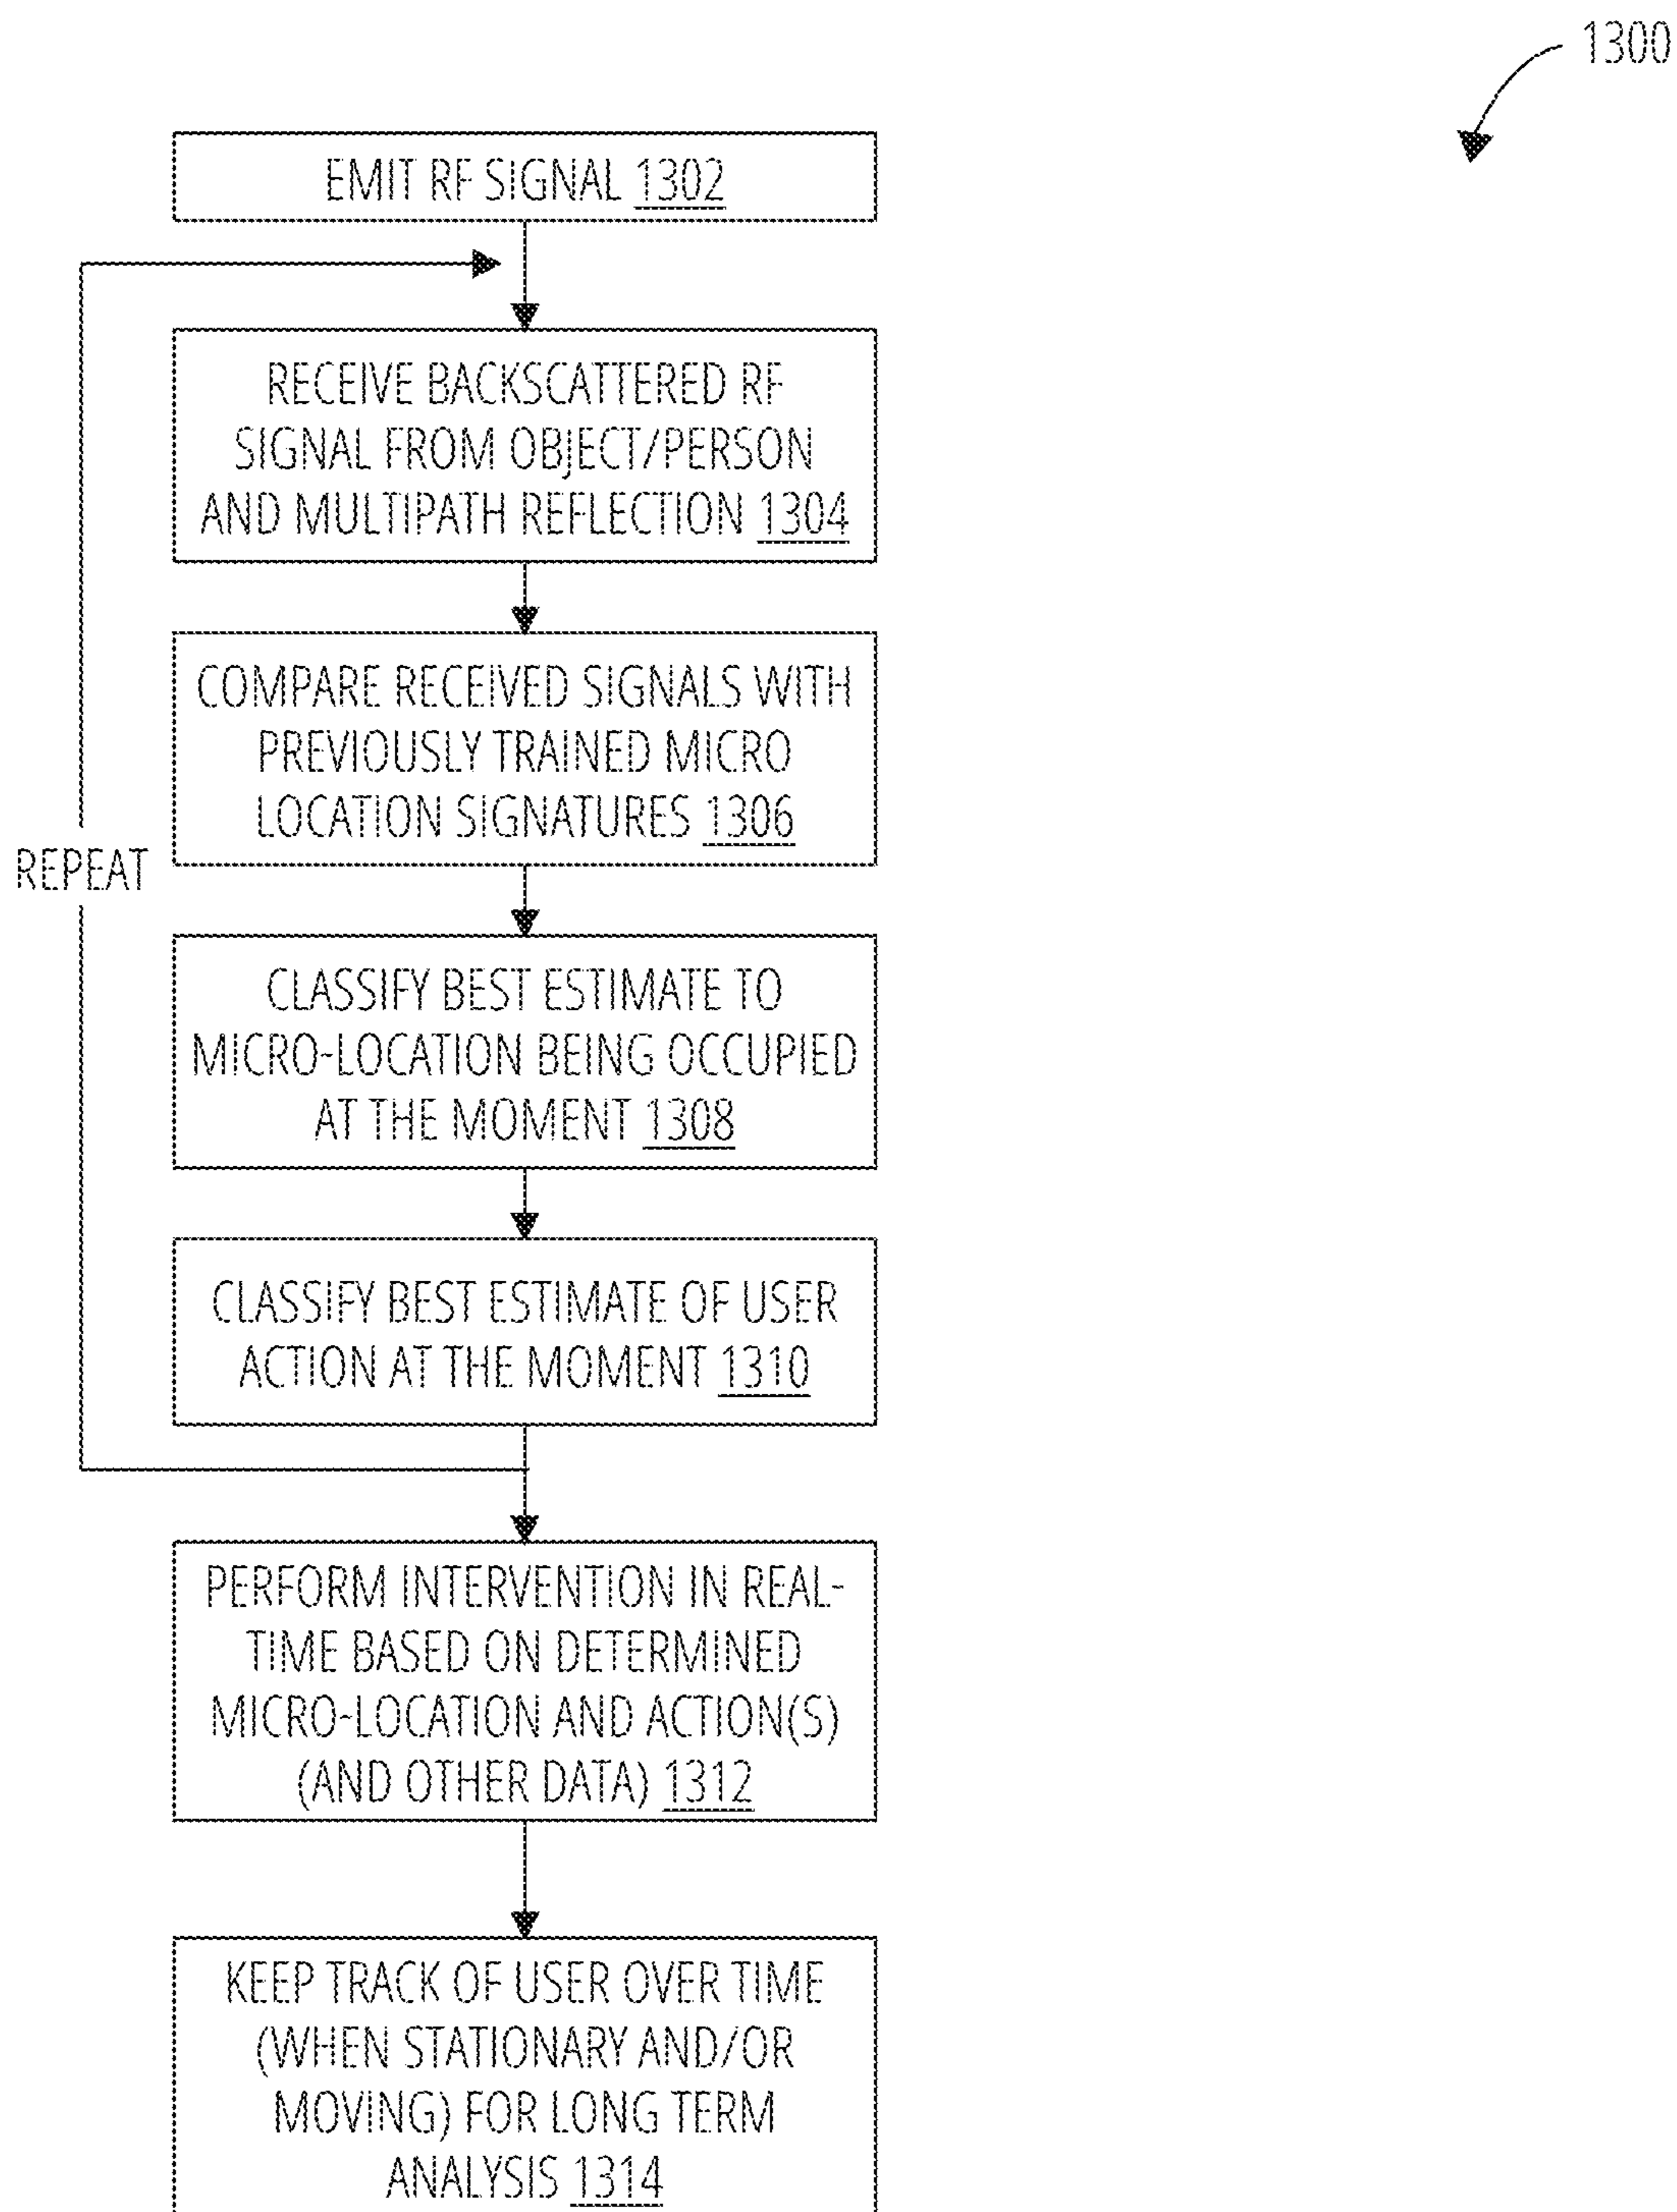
1300

EMIT RF SIGNAL 1302

RECEIVE BACKSCATTERED RF SIGNAL FROM OBJECT/PERSON AND MULTIPATH REFLECTION 1304

COMPARE RECEIVED SIGNALS WITH PREVIOUSLY TRAINED MICRO LOCATION SIGNATURES 1306

REPEAT

CLASSIFY BEST ESTIMATE TO MICRO-LOCATION BEING OCCUPIED AT THE MOMENT 1308

CLASSIFY BEST ESTIMATE OF USER ACTION AT THE MOMENT 1310

PERFORM INTERVENTION IN REAL-TIME BASED ON DETERMINED MICRO-LOCATION AND ACTION(S) (AND OTHER DATA) 1312

KEEP TRACK OF USER OVER TIME (WHEN STATIONARY AND/OR MOVING) FOR LONG TERM ANALYSIS 1314